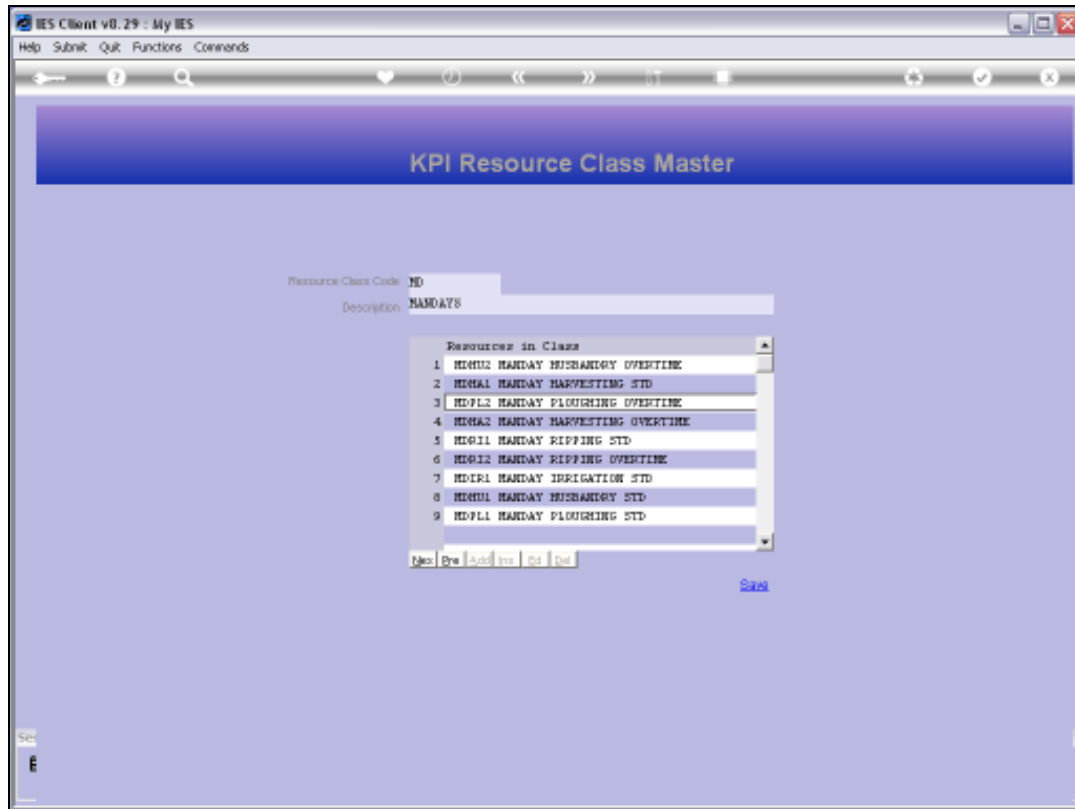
IES Client v8.29 : My IES

Help Submit Quit Functions Commands

KPI Resource Class Master

Resource Class Code MD

Description MANDAYS

Resources in Class

1 MDHU2 MANDAY HUSBANDRY OVERTIME
2 MDHA1 MANDAY HARVESTING STD
3 MDPL2 MANDAY PLOUGHING OVERTIME
4 MDHA2 MANDAY HARVESTING OVERTIME
5 MDRI1 MANDAY RIPPING STD
6 MDRI2 MANDAY RIPPING OVERTIME
7 MDIR1 MANDAY IRRIGATION STD
8 MDHU1 MANDAY HUSBANDRY STD
9 MDPL1 MANDAY PLOUGHING STD

Nex Pre Add Ins Ed Del

Save

Se
E